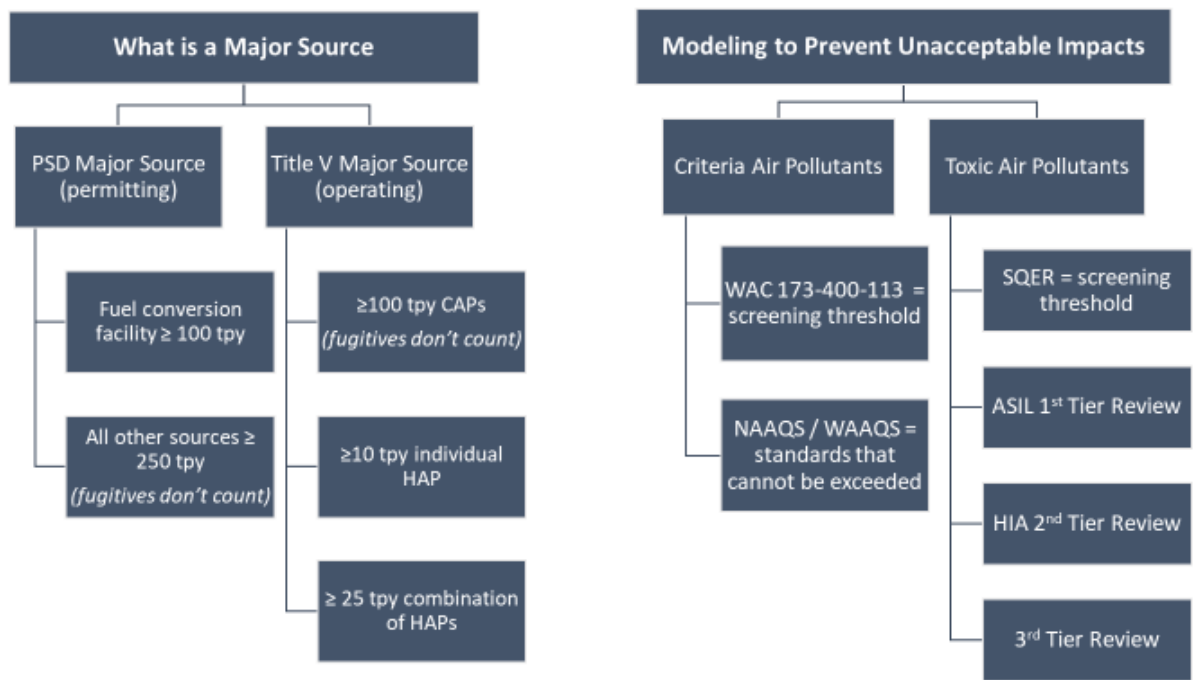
What is a Major Source

PSD Major Source (permitting)

Fuel conversion facility ≥ 100 tpy

All other sources ≥ 250 tpy *(fugitives don't count)*

Title V Major Source (operating)

≥100 tpy CAPs *(fugitives don't count)*

≥10 tpy individual HAP

≥ 25 tpy combination of HAPs

Modeling to Prevent Unacceptable Impacts

Criteria Air Pollutants

WAC 173-400-113 = screening threshold

NAAQS / WAAQS = standards that cannot be exceeded

Toxic Air Pollutants

SQER = screening threshold

ASIL 1$^{st}$ Tier Review

HIA 2$^{nd}$ Tier Review

3$^{rd}$ Tier Review